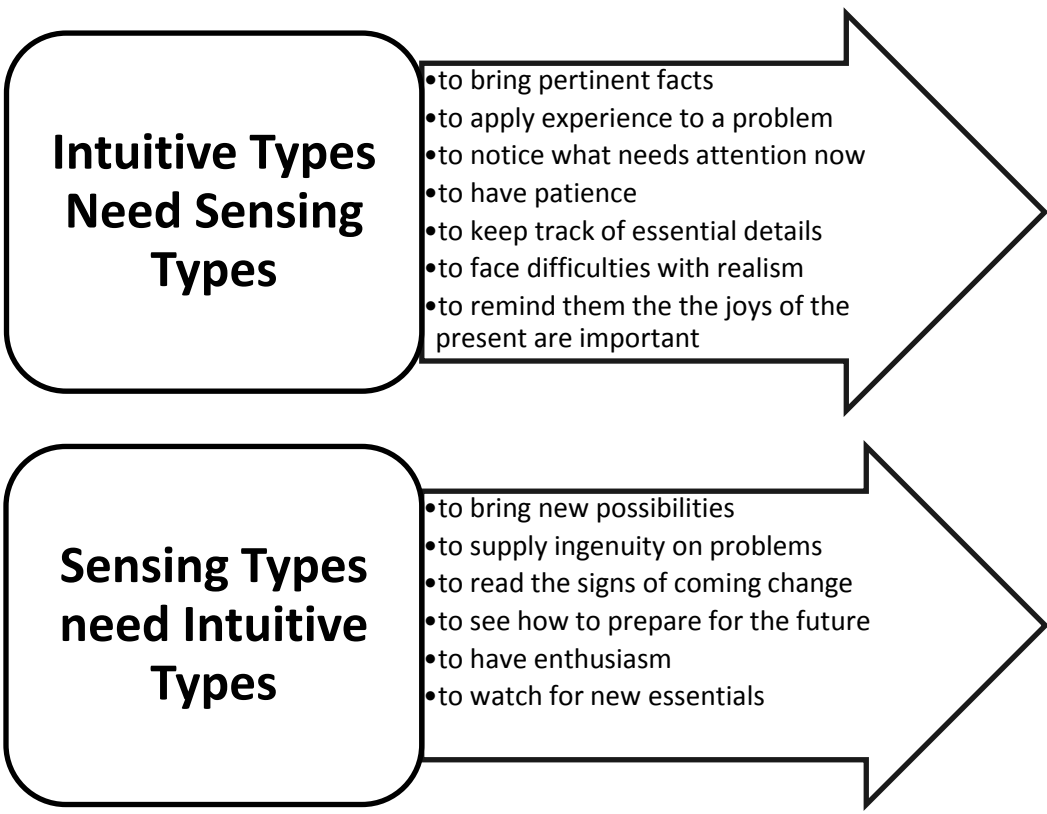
Intuitive Types Need Sensing Types

•to bring pertinent facts
•to apply experience to a problem
•to notice what needs attention now
•to have patience
•to keep track of essential details
•to face difficulties with realism
•to remind them the the joys of the present are important

Sensing Types need Intuitive Types

•to bring new possibilities
•to supply ingenuity on problems
•to read the signs of coming change
•to see how to prepare for the future
•to have enthusiasm
•to watch for new essentials